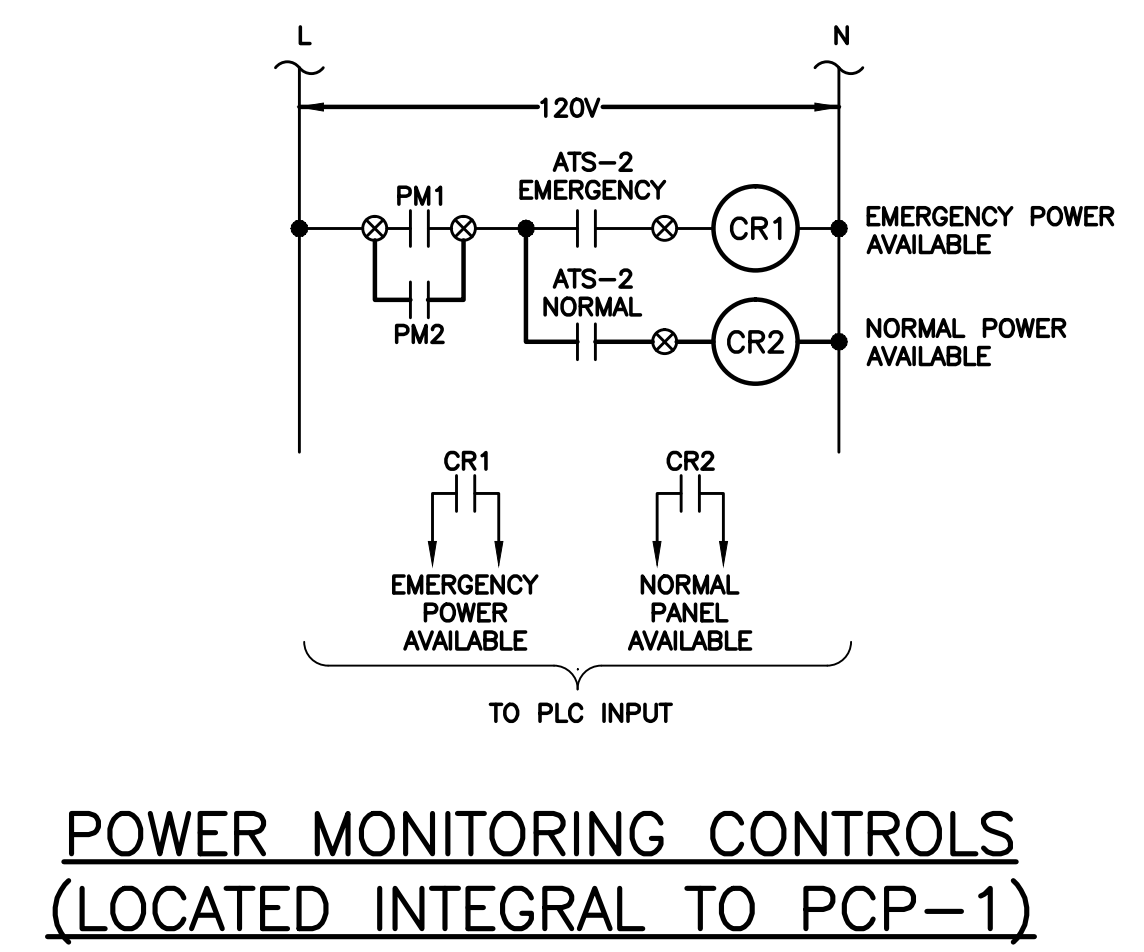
L

N

120V

PM1

PM2

ATS–2
EMERGENCY

ATS–2
NORMAL

CR1

CR2

EMERGENCY POWER AVAILABLE

NORMAL POWER AVAILABLE

CR1

CR2

EMERGENCY POWER AVAILABLE

NORMAL PANEL AVAILABLE

TO PLC INPUT

POWER MONITORING CONTROLS
(LOCATED INTEGRAL TO PCP–1)